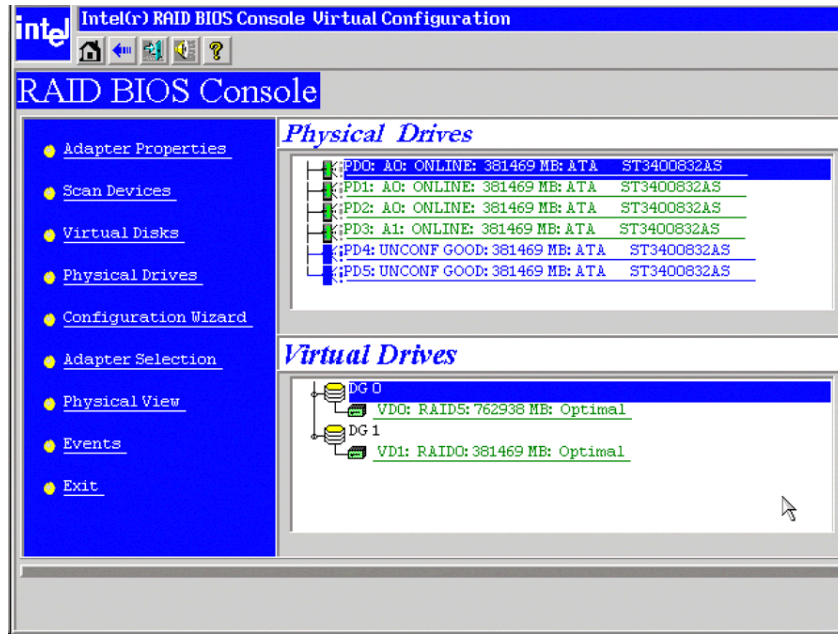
intel Intel(r) RAID BIOS Console Virtual Configuration

RAID BIOS Console

Adapter Properties
Scan Devices
Virtual Disks
Physical Drives
Configuration Wizard
Adapter Selection
Physical View
Events
Exit

Physical Drives

PD0: A0: ONLINE: 381469 MB: ATA ST3400832AS
PD1: A0: ONLINE: 381469 MB: ATA ST3400832AS
PD2: A0: ONLINE: 381469 MB: ATA ST3400832AS
PD3: A1: ONLINE: 381469 MB: ATA ST3400832AS
PD4: UNCONF GOOD: 381469 MB: ATA ST3400832AS
PD5: UNCONF GOOD: 381469 MB: ATA ST3400832AS

Virtual Drives

DG 0
VD0: RAID5: 762938 MB: Optimal
DG 1
VD1: RAID0: 381469 MB: Optimal